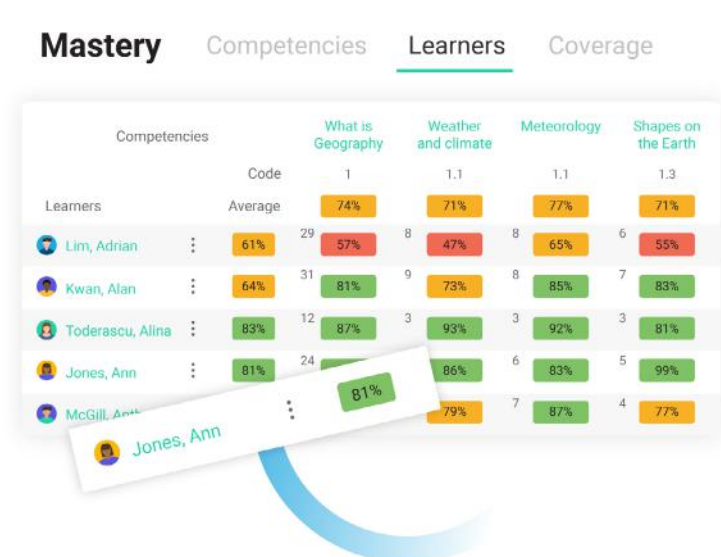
Mastery Competencies Learners Coverage

| Competencies | | What is Geography | Weather and climate | Meteorology | Shapes on the Earth |
|---|---|---|---|---|---|
| | Code | 1 | 1.1 | 1.1 | 1.3 |
| Learners | Average | 74% | 71% | 77% | 71% |
| Lim, Adrian | 61% | 29 57% | 8 47% | 8 65% | 6 55% |
| Kwan, Alan | 64% | 31 81% | 9 73% | 8 85% | 7 83% |
| Toderascu, Alina | 83% | 12 87% | 3 93% | 3 92% | 3 81% |
| Jones, Ann | 81% | 24 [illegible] | 86% | 6 83% | 5 99% |
| McGill, Ant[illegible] | | | 79% | 7 87% | 4 77% |

Jones, Ann 81%